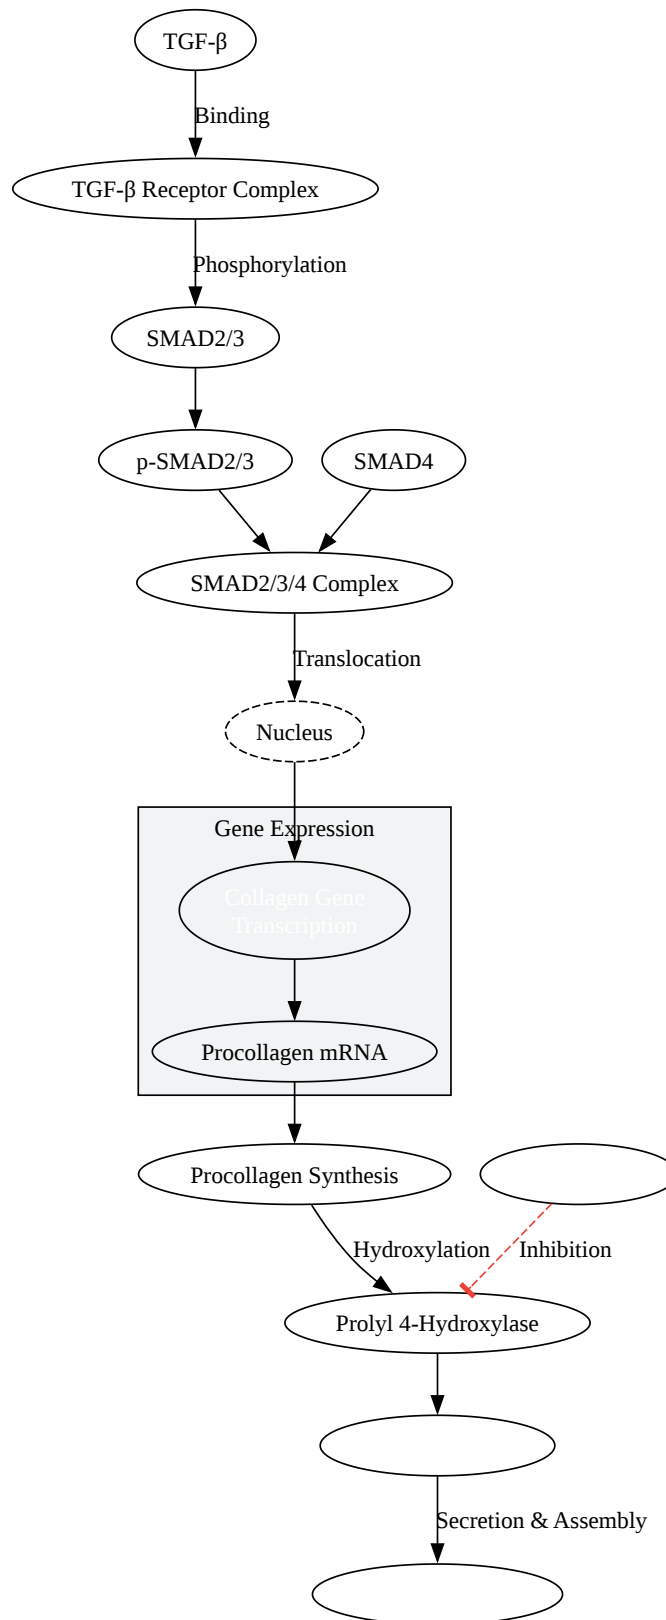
TGF-β

Binding

TGF-β Receptor Complex

Phosphorylation

SMAD2/3

p-SMAD2/3

SMAD4

SMAD2/3/4 Complex

Translocation

Nucleus

Gene Expression

Collagen Gene Transcription

Procollagen mRNA

Procollagen Synthesis

Hydroxylation

Inhibition

Prolyl 4-Hydroxylase

Secretion & Assembly